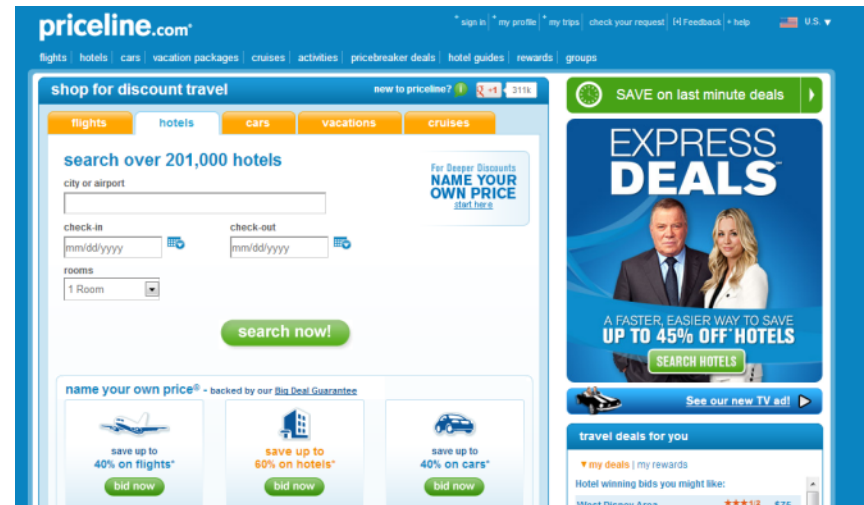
priceline.com®

* sign in | * my profile | * my trips | check your request | [+] Feedback | + help | U.S. ▼

flights | hotels | cars | vacation packages | cruises | activities | pricebreaker deals | hotel guides | rewards | groups

shop for discount travel

new to priceline? i +1 311k

flights | hotels | cars | vacations | cruises

search over 201,000 hotels

For Deeper Discounts
NAME YOUR OWN PRICE
start here

city or airport

check-in
mm/dd/yyyy

check-out
mm/dd/yyyy

rooms
1 Room

search now!

name your own price® - backed by our Big Deal Guarantee

save up to 40% on flights*
bid now

save up to 60% on hotels*
bid now

save up to 40% on cars*
bid now

SAVE on last minute deals

EXPRESS DEALS™

A FASTER, EASIER WAY TO SAVE
UP TO 45% OFF* HOTELS
SEARCH HOTELS

See our new TV ad!

travel deals for you

▼my deals | my rewards

Hotel winning bids you might like:

West Disney Area ★★★1/2 $75